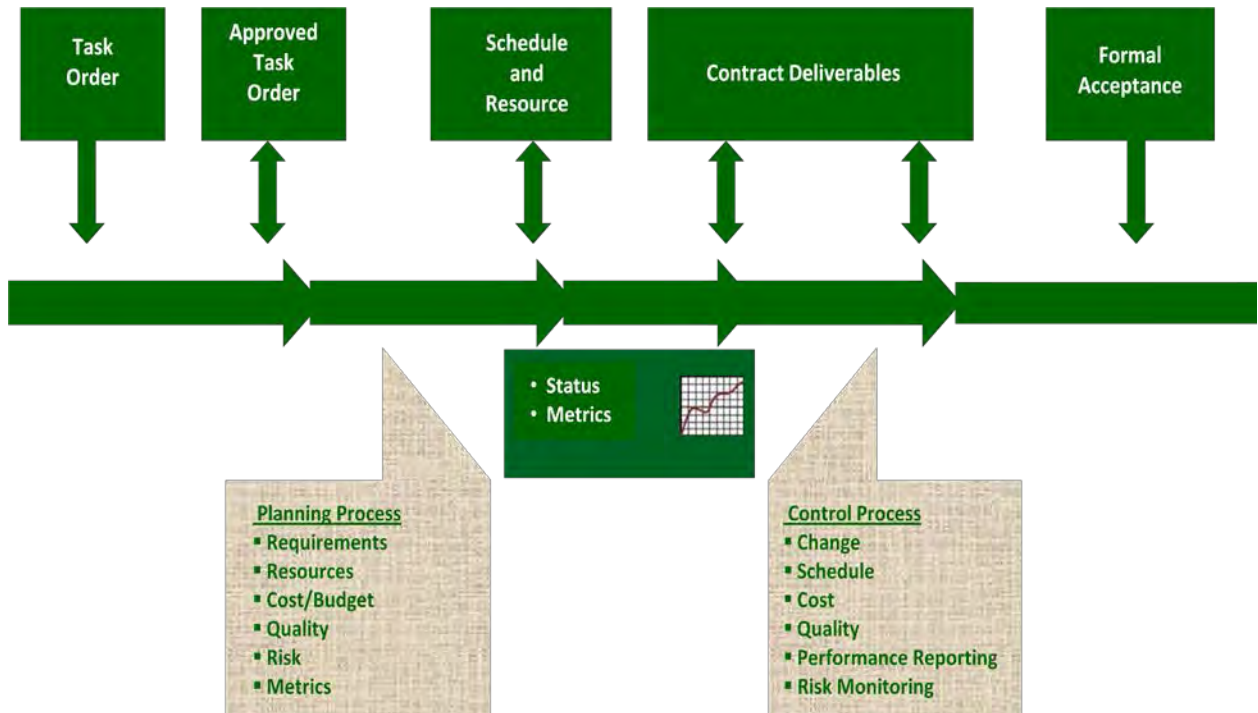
Task Order

Approved Task Order

Schedule and Resource

Contract Deliverables

Formal Acceptance

• Status
• Metrics

Planning Process
▪ Requirements
▪ Resources
▪ Cost/Budget
▪ Quality
▪ Risk
▪ Metrics

Control Process
▪ Change
▪ Schedule
▪ Cost
▪ Quality
▪ Performance Reporting
▪ Risk Monitoring